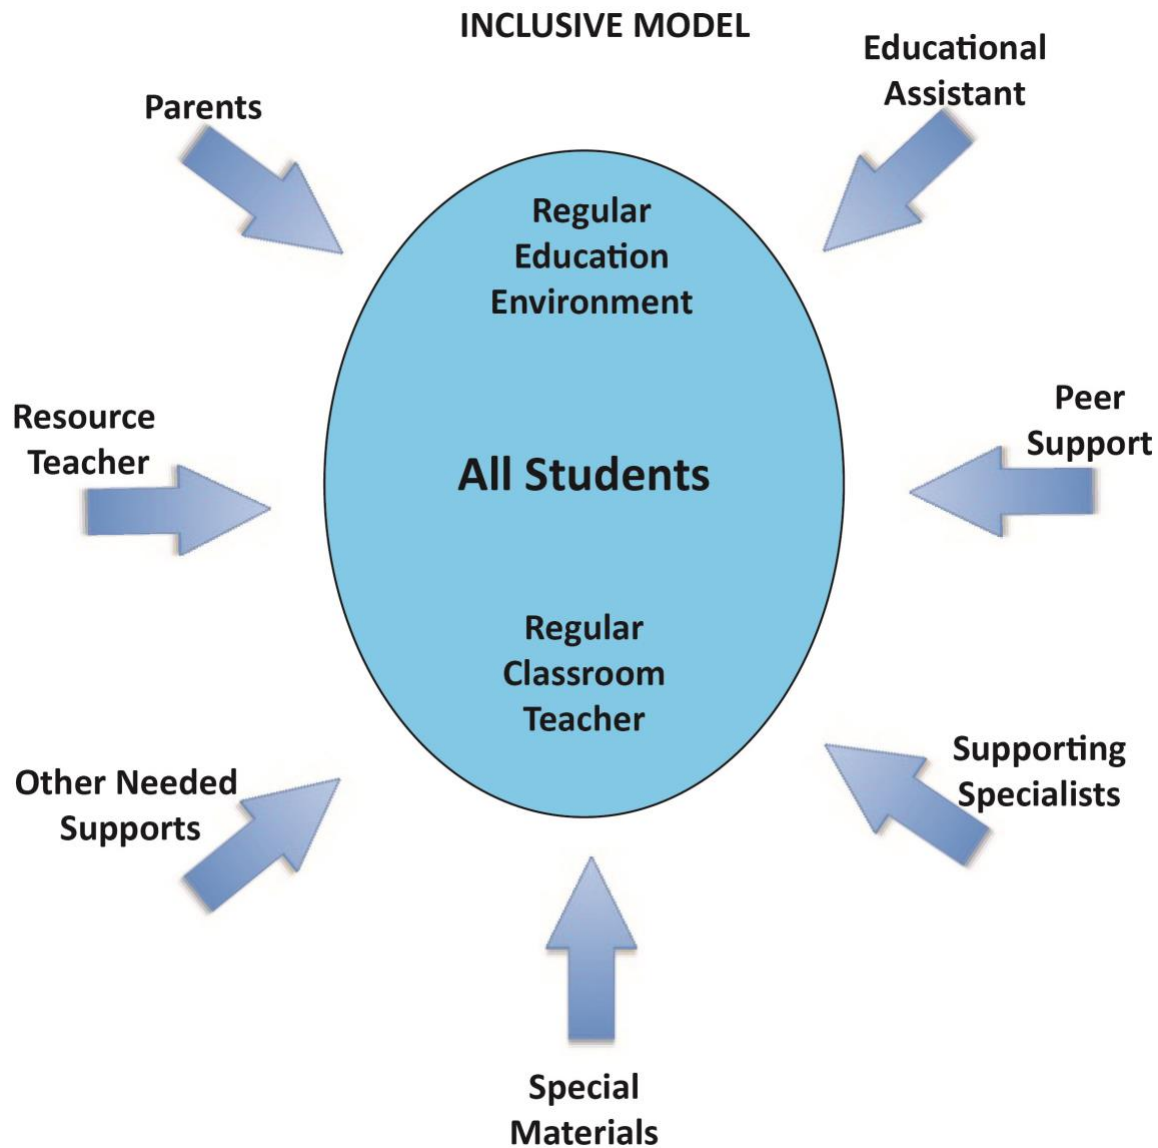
INCLUSIVE MODEL

Parents

Educational Assistant

Regular Education Environment

Resource Teacher

All Students

Peer Support

Regular Classroom Teacher

Other Needed Supports

Supporting Specialists

Special Materials